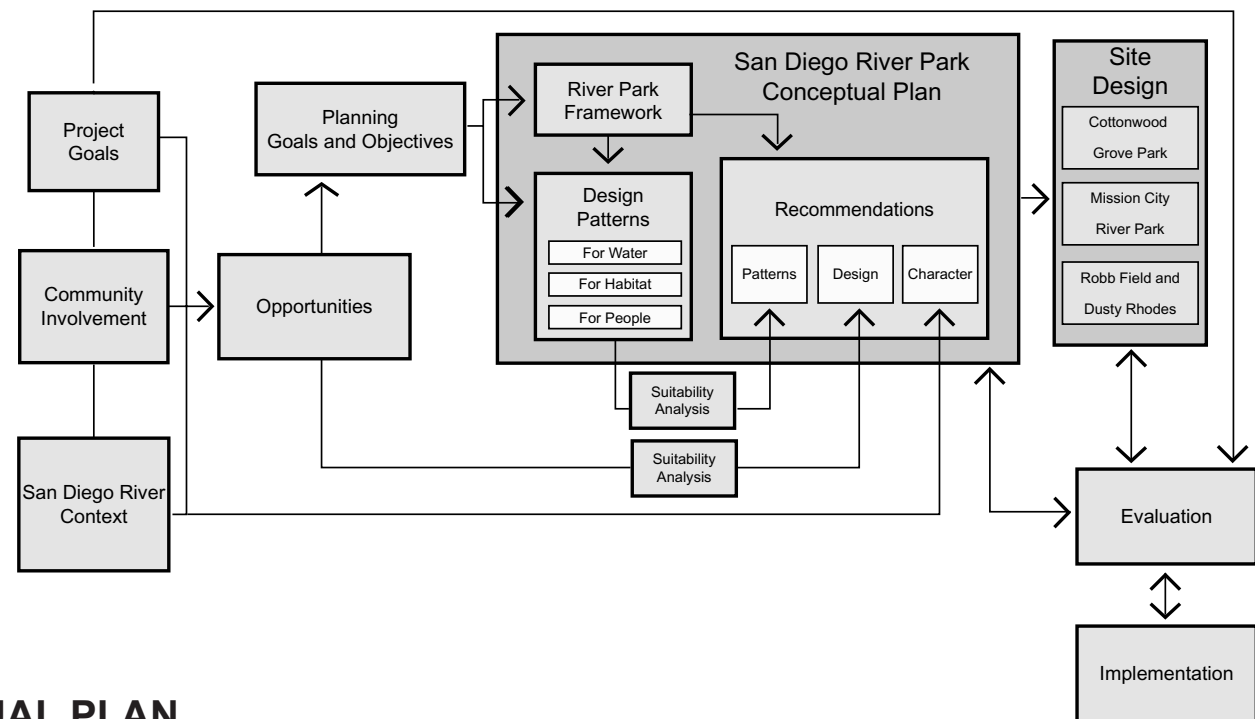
Project Goals

Community Involvement

San Diego River Context

Planning Goals and Objectives

Opportunities

San Diego River Park Conceptual Plan

River Park Framework

Design Patterns

For Water

For Habitat

For People

Recommendations

Patterns

Design

Character

Suitability Analysis

Suitability Analysis

Site Design

Cottonwood Grove Park

Mission City River Park

Robb Field and Dusty Rhodes

Evaluation

Implementation

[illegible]IAL PLAN